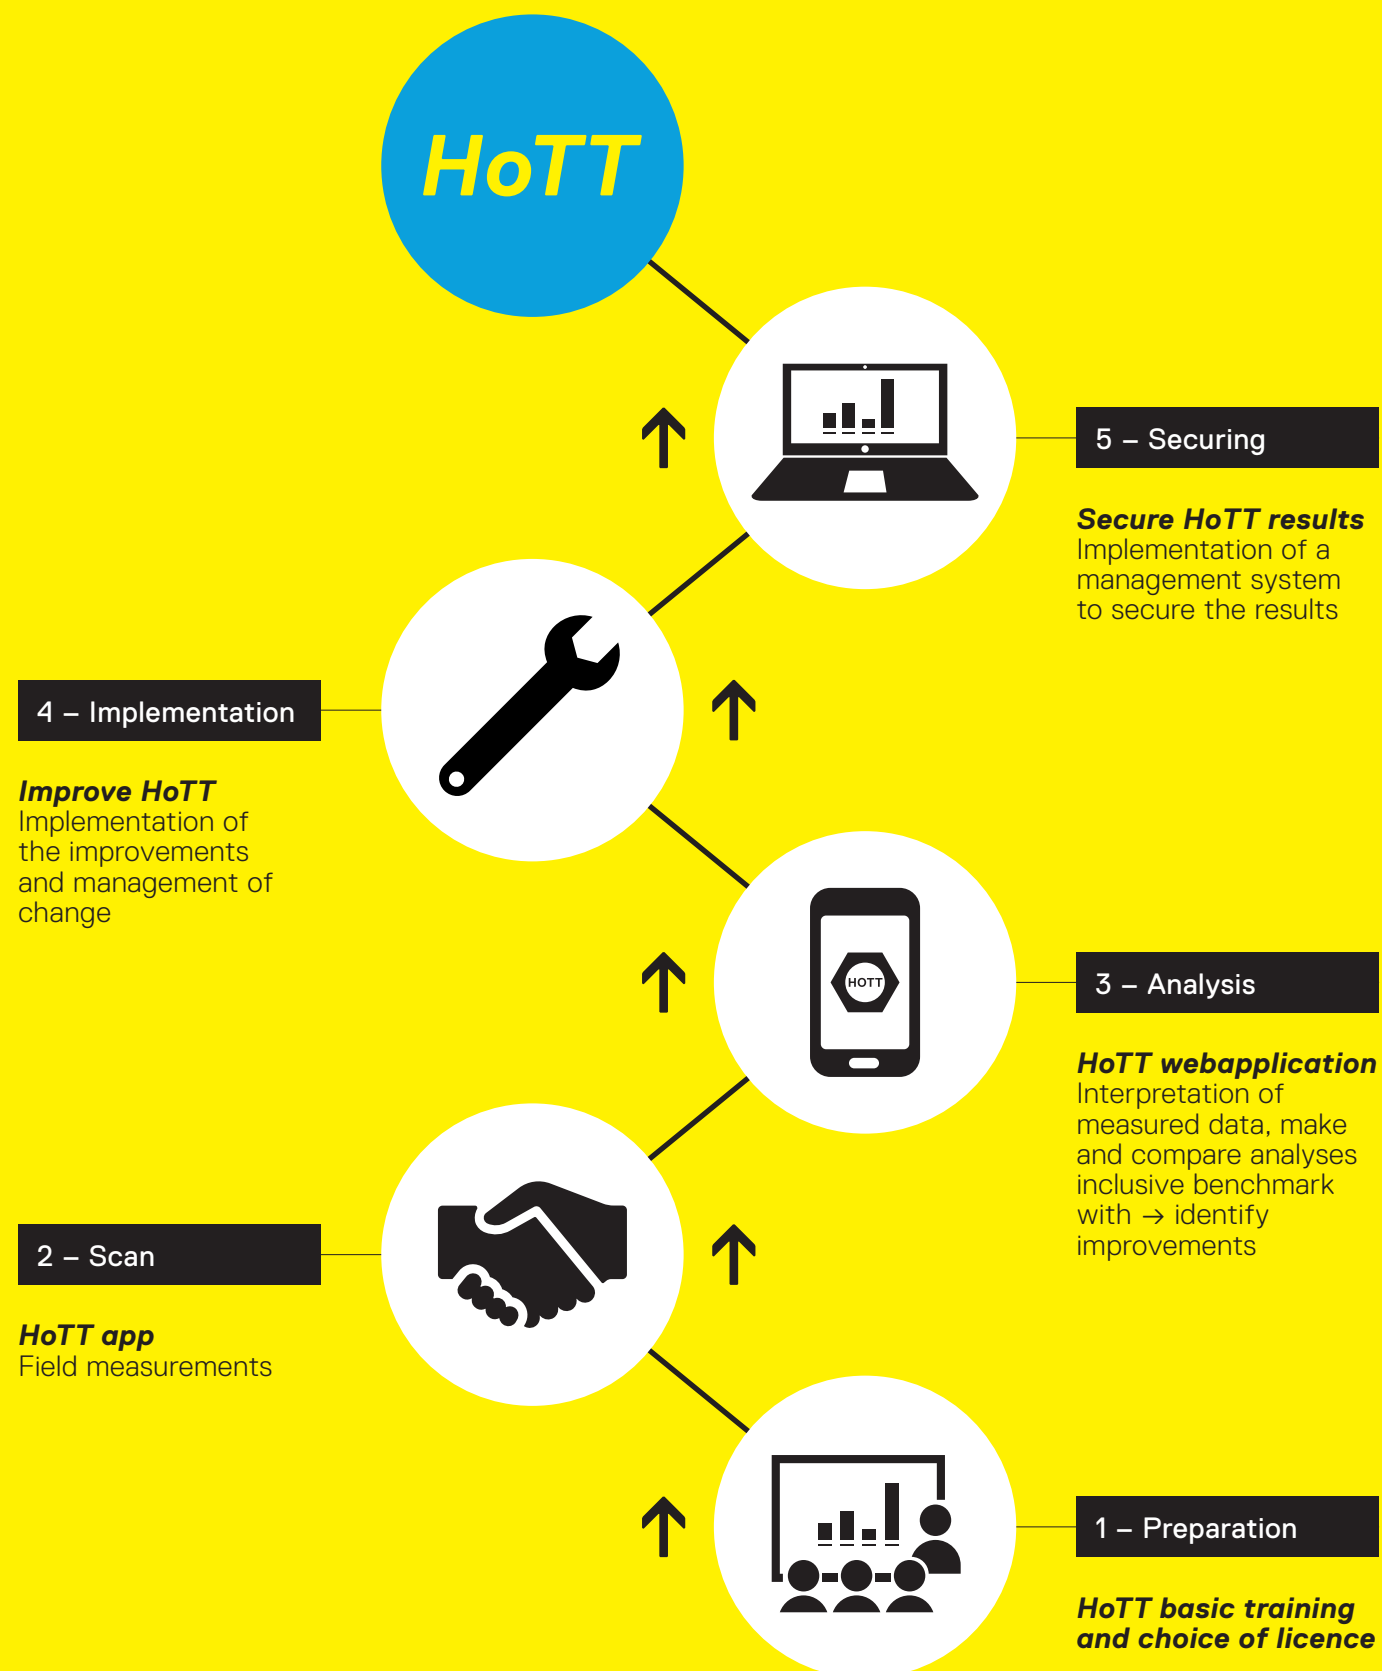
HoTT

5 – Securing

Secure HoTT results
Implementation of a management system to secure the results

4 – Implementation

Improve HoTT
Implementation of the improvements and management of change

HOTT

3 – Analysis

HoTT webapplication
Interpretation of measured data, make and compare analyses inclusive benchmark with → identify improvements

2 – Scan

HoTT app
Field measurements

1 – Preparation

HoTT basic training and choice of licence